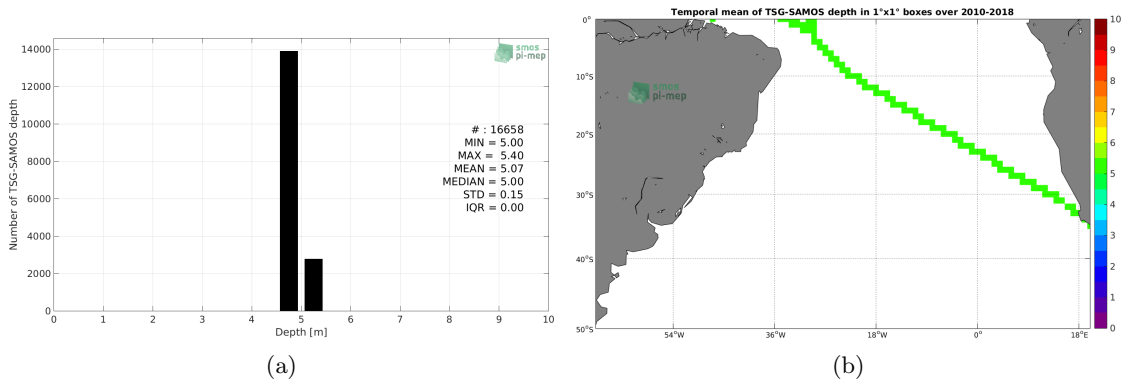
smos pi-mep

Number of TSG-SAMOS depth

14000
12000
10000
8000
6000
4000
2000
0

# : 16658
MIN = 5.00
MAX = 5.40
MEAN = 5.07
MEDIAN = 5.00
STD = 0.15
IQR = 0.00

0 1 2 3 4 5 6 7 8 9 10
Depth [m]

(a)

Temporal mean of TSG-SAMOS depth in 1°x1° boxes over 2010-2018

smos pi-mep

0°
10°S
20°S
30°S
40°S
50°S

54°W 36°W 18°W 0° 18°E

10
9
8
7
6
5
4
3
2
1
0

(b)